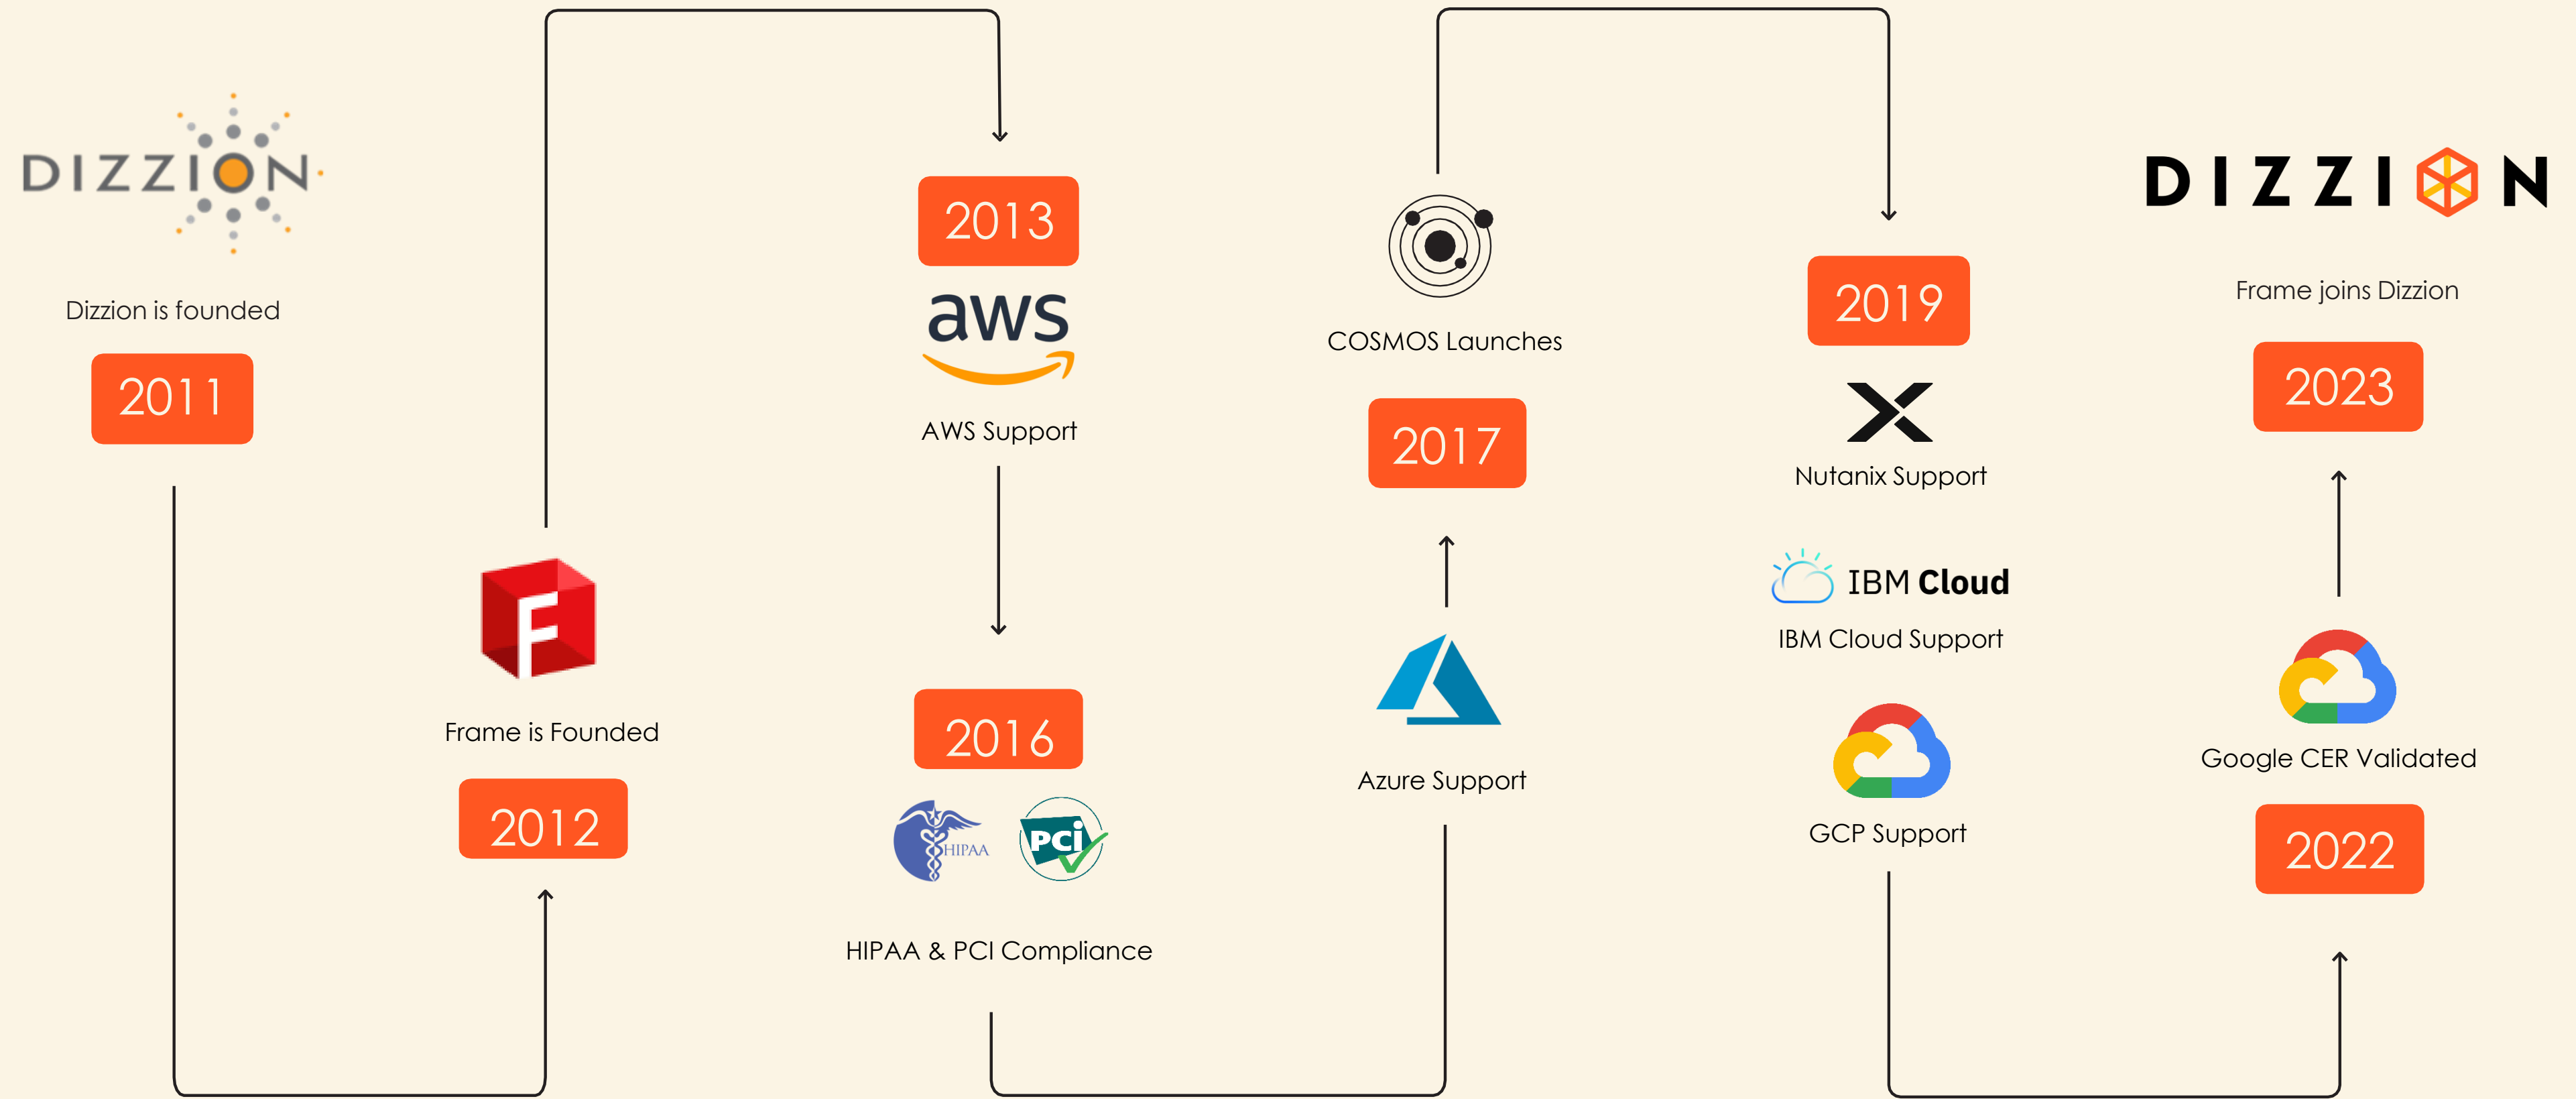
DIZZION

Dizzion is founded

2011

F

Frame is Founded

2012

2013

aws

AWS Support

2016

HIPAA

PCI

HIPAA & PCI Compliance

COSMOS Launches

2017

Azure Support

2019

Nutanix Support

IBM Cloud

IBM Cloud Support

GCP Support

DIZZION

Frame joins Dizzion

2023

Google CER Validated

2022